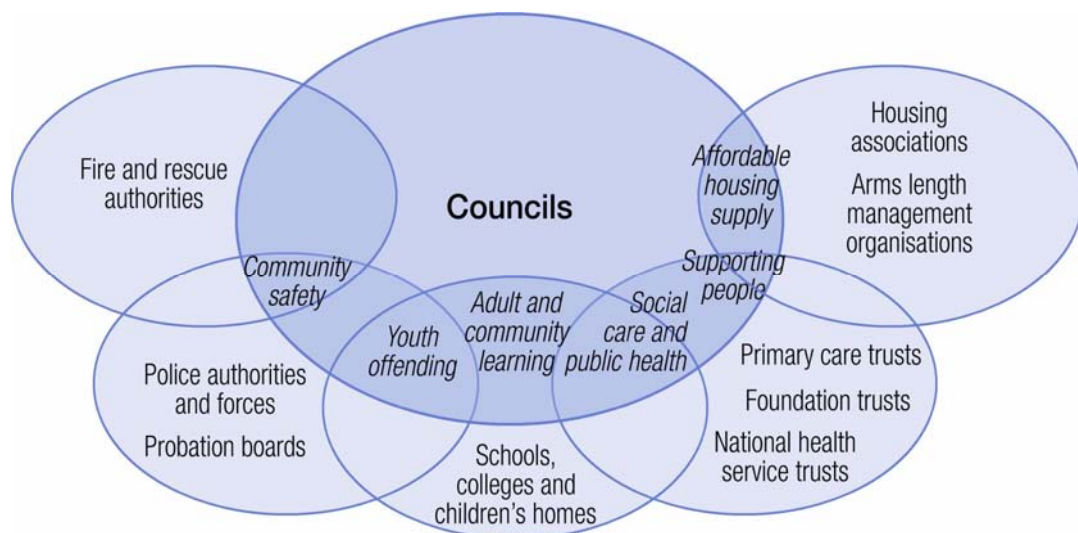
Fire and rescue authorities

Councils

Housing associations

Arms length management organisations

Affordable housing supply

Supporting people

Community safety

Adult and community learning

Social care and public health

Youth offending

Police authorities and forces

Probation boards

Primary care trusts

Foundation trusts

National health service trusts

Schools, colleges and children's homes